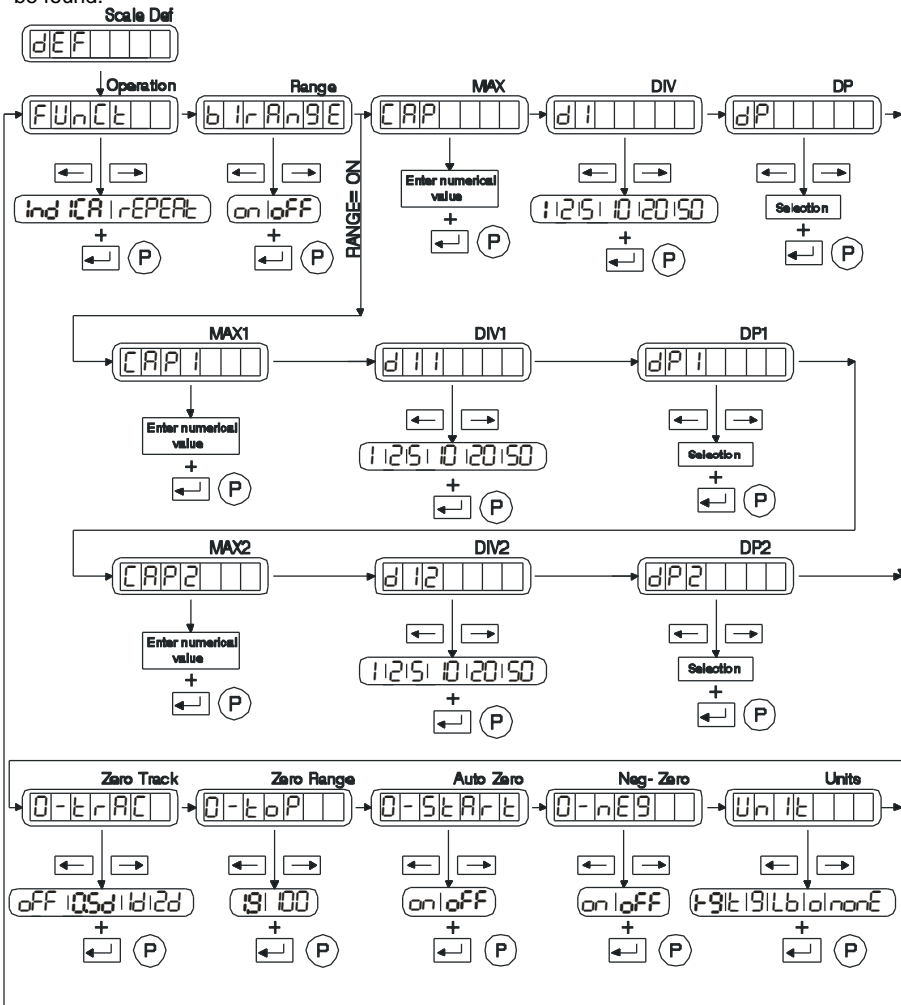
be found.

Scale Def
dEF

Operation
FUnCt
ind iCA rEPEAt
+
P

Range
b1rAn9E
on oFF
+
P

RANGE= ON

MAX
CAP
Enter numerical value
+
P

DIV
d1
1 2 5 10 20 50
+
P

DP
dP
Selection
+
P

MAX1
CAP 1
Enter numerical value
+
P

DIV1
d1 1
1 2 5 10 20 50
+
P

DP1
dP 1
Selection
+
P

MAX2
CAP2
Enter numerical value
+
P

DIV2
d12
1 2 5 10 20 50
+
P

DP2
dP2
Selection
+
P

Zero Track
0-trAC
oFF 0.5d 1d 2d
+
P

Zero Range
0-toP
19 100
+
P

Auto Zero
0-StArt
on oFF
+
P

Neg- Zero
0-nE9
on oFF
+
P

Units
Un It
t 9 t 9 Lb o nonE
+
P